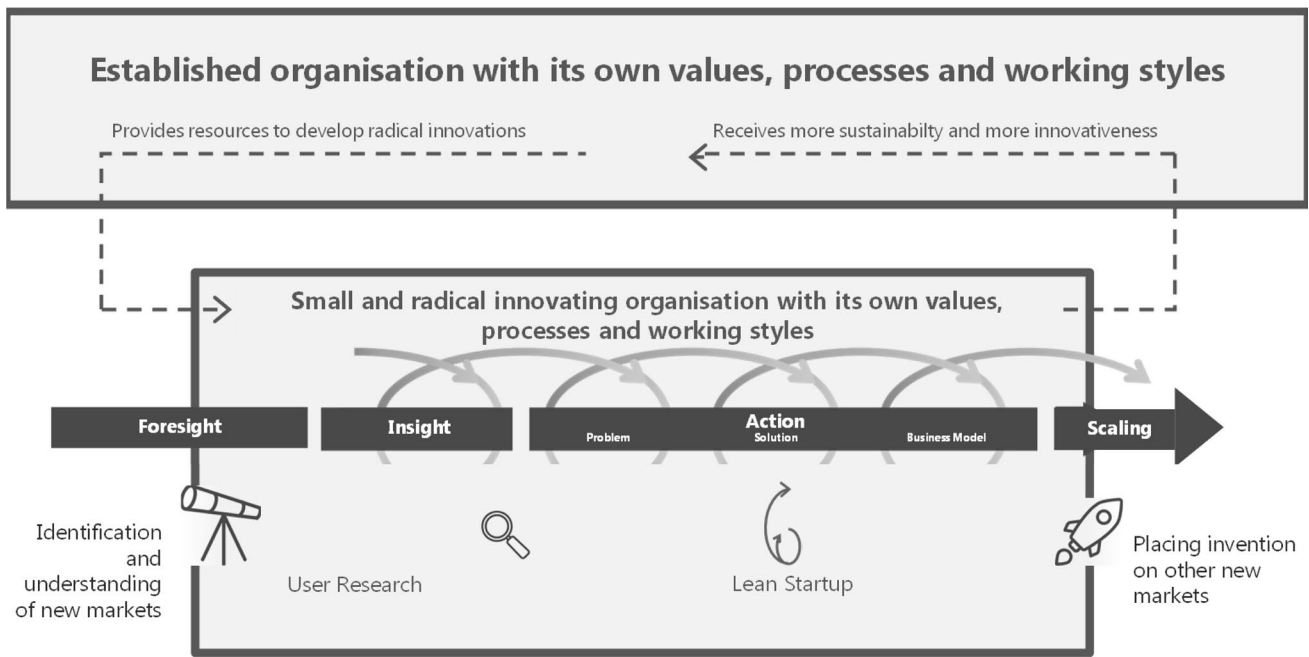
Established organisation with its own values, processes and working styles

Provides resources to develop radical innovations

Receives more sustainabilty and more innovativeness

Small and radical innovating organisation with its own values, processes and working styles

Foresight

Insight

Action

Problem

Solution

Business Model

Scaling

Identification and understanding of new markets

User Research

Lean Startup

Placing invention on other new markets